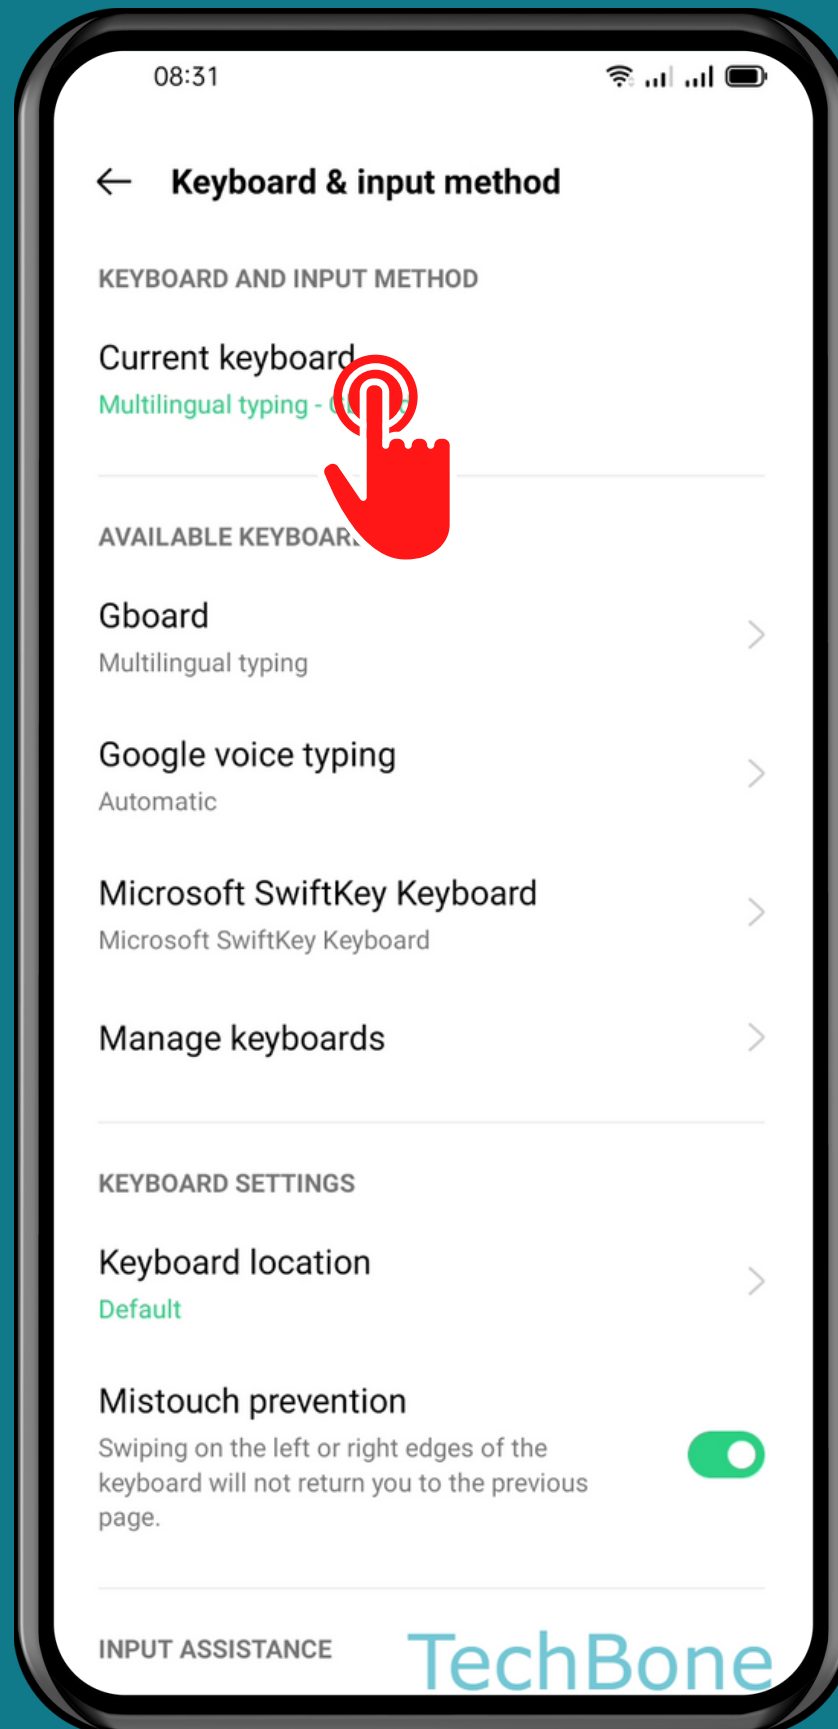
08:31

Keyboard & input method

KEYBOARD AND INPUT METHOD

Current keyboard
Multilingual typing - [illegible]

AVAILABLE KEYBOAR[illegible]

Gboard
Multilingual typing

Google voice typing
Automatic

Microsoft SwiftKey Keyboard
Microsoft SwiftKey Keyboard

Manage keyboards

KEYBOARD SETTINGS

Keyboard location
Default

Mistouch prevention
Swiping on the left or right edges of the keyboard will not return you to the previous page.

INPUT ASSISTANCE

TechBone